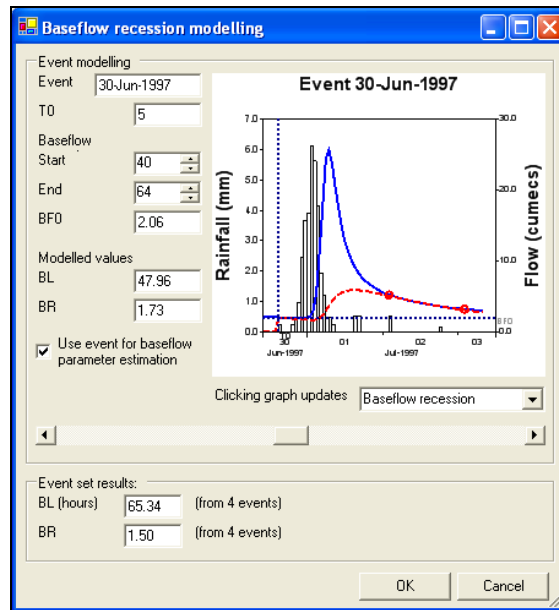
Baseflow recession modelling

Event modelling

Event 30-Jun-1997

T0 5

Baseflow

Start 40

End 64

BF0 2.06

Modelled values

BL 47.96

BR 1.73

Use event for baseflow parameter estimation

Event 30-Jun-1997

Rainfall (mm)

Flow (cumecs)

7.0

6.0

5.0

4.0

3.0

2.0

1.0

0.0

30.0

20.0

10.0

0.0

BF0

30

Jun-1997

01

Jul-1997

02

03

Clicking graph updates Baseflow recession

Event set results:

BL (hours) 65.34 (from 4 events)

BR 1.50 (from 4 events)

OK Cancel